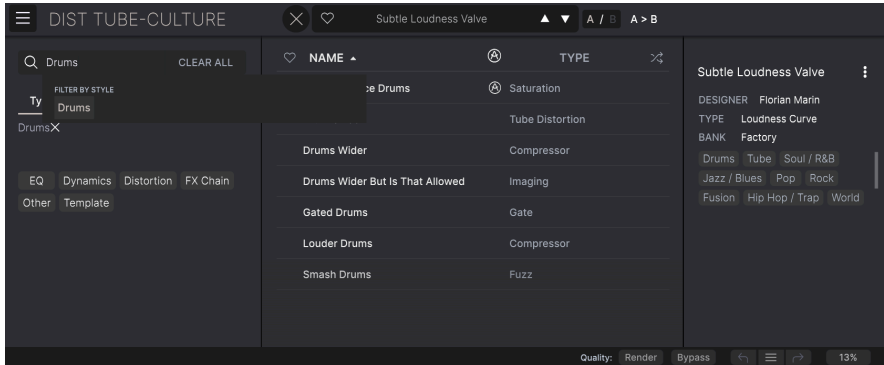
DIST TUBE-CULTURE

Subtle Loudness Valve

A / B A > B

Drums CLEAR ALL

FILTER BY STYLE

Ty Drums

Drums×

EQ Dynamics Distortion FX Chain

Other Template

NAME TYPE

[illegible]ce Drums Saturation

Tube Distortion

Drums Wider Compressor

Drums Wider But Is That Allowed Imaging

Gated Drums Gate

Louder Drums Compressor

Smash Drums Fuzz

Subtle Loudness Valve

DESIGNER Florian Marin

TYPE Loudness Curve

BANK Factory

Drums Tube Soul / R&B

Jazz / Blues Pop Rock

Fusion Hip Hop / Trap World

Quality: Render Bypass 13%